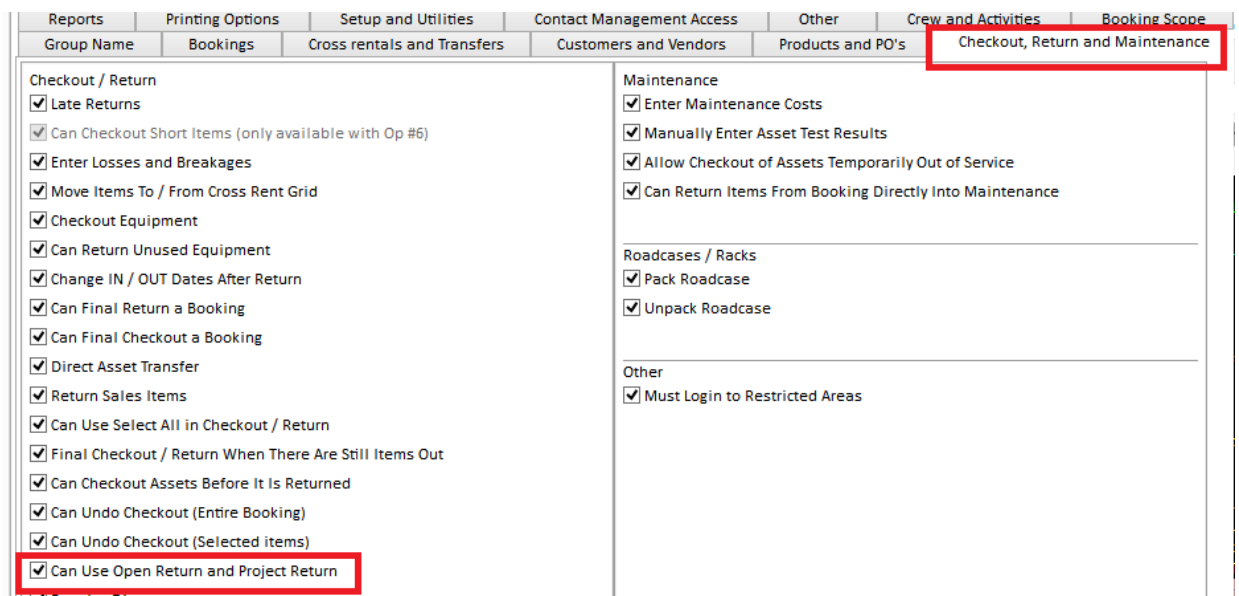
Reports | Printing Options | Setup and Utilities | Contact Management Access | Other | Crew and Activities | Booking Scope

Group Name | Bookings | Cross rentals and Transfers | Customers and Vendors | Products and PO's | Checkout, Return and Maintenance

Checkout / Return
☑ Late Returns
☑ Can Checkout Short Items (only available with Op #6)
☑ Enter Losses and Breakages
☑ Move Items To / From Cross Rent Grid
☑ Checkout Equipment
☑ Can Return Unused Equipment
☑ Change IN / OUT Dates After Return
☑ Can Final Return a Booking
☑ Can Final Checkout a Booking
☑ Direct Asset Transfer
☑ Return Sales Items
☑ Can Use Select All in Checkout / Return
☑ Final Checkout / Return When There Are Still Items Out
☑ Can Checkout Assets Before It Is Returned
☑ Can Undo Checkout (Entire Booking)
☑ Can Undo Checkout (Selected items)
☑ Can Use Open Return and Project Return

Maintenance
☑ Enter Maintenance Costs
☑ Manually Enter Asset Test Results
☑ Allow Checkout of Assets Temporarily Out of Service
☑ Can Return Items From Booking Directly Into Maintenance

Roadcases / Racks
☑ Pack Roadcase
☑ Unpack Roadcase

Other
☑ Must Login to Restricted Areas